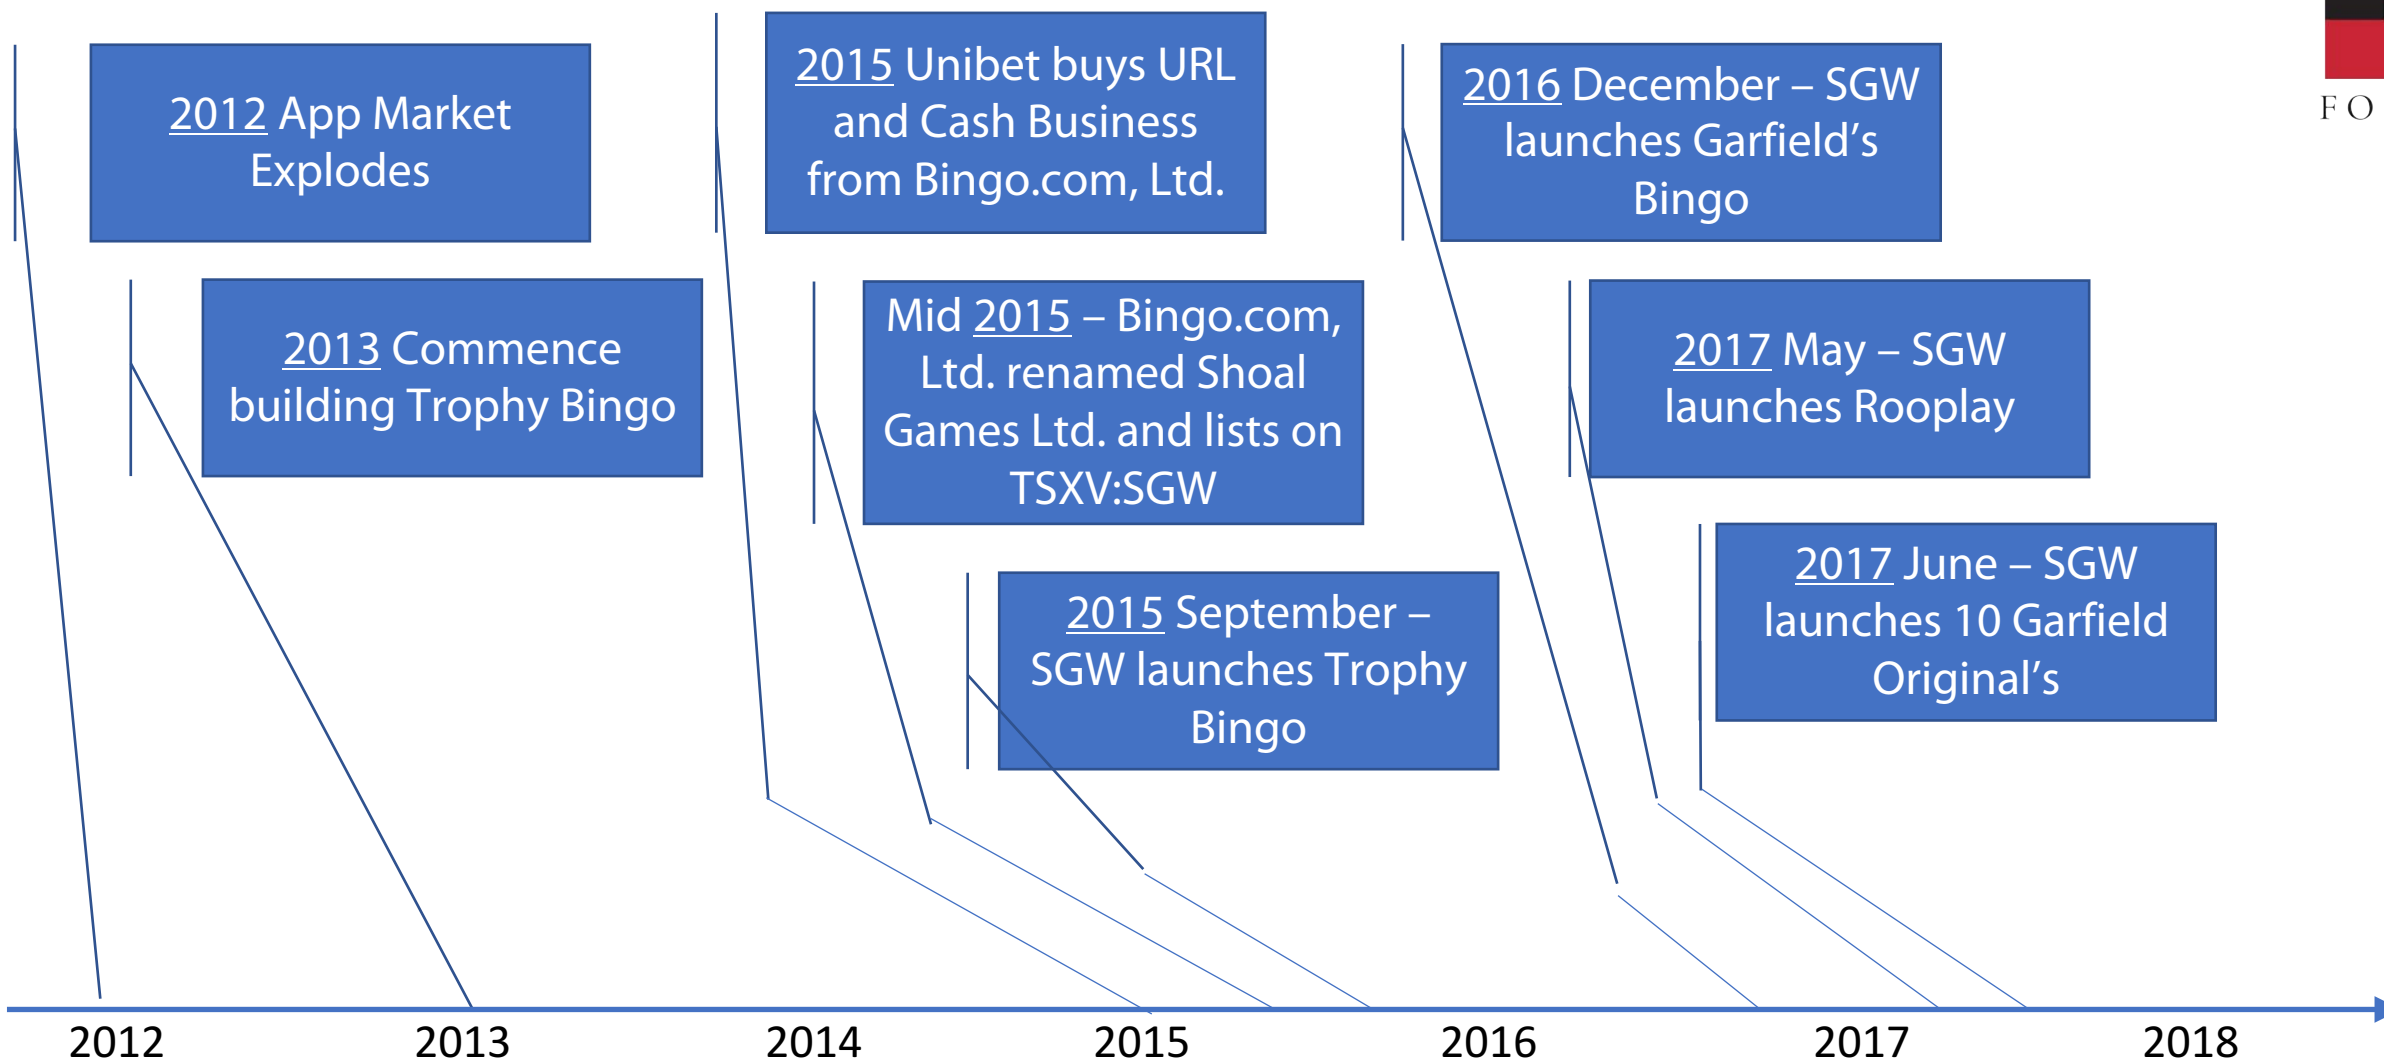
2012 App Market Explodes

2013 Commence building Trophy Bingo

2015 Unibet buys URL and Cash Business from Bingo.com, Ltd.

Mid 2015 – Bingo.com, Ltd. renamed Shoal Games Ltd. and lists on TSXV:SGW

2015 September – SGW launches Trophy Bingo

2016 December – SGW launches Garfield's Bingo

2017 May – SGW launches Rooplay

2017 June – SGW launches 10 Garfield Original's

FO

2012 2013 2014 2015 2016 2017 2018